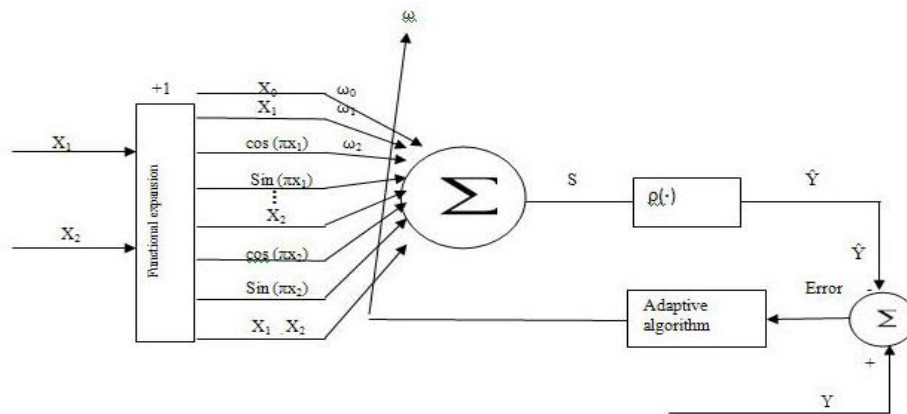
$\omega$

+1

$X_1$

$X_2$

Functional expansion

$X_0$ $\omega_0$

$X_1$ $\omega_1$

$\cos(\pi x_1)$ $\omega_2$

$\sin(\pi x_1)$

$\vdots$

$X_2$

$\cos(\pi x_2)$

$\sin(\pi x_2)$

$X_1 \cdot X_2$

$\sum$

S

$\rho(\cdot)$

$\hat{Y}$

$\hat{Y}$

-

Error

Adaptive algorithm

$\Sigma$

+

Y